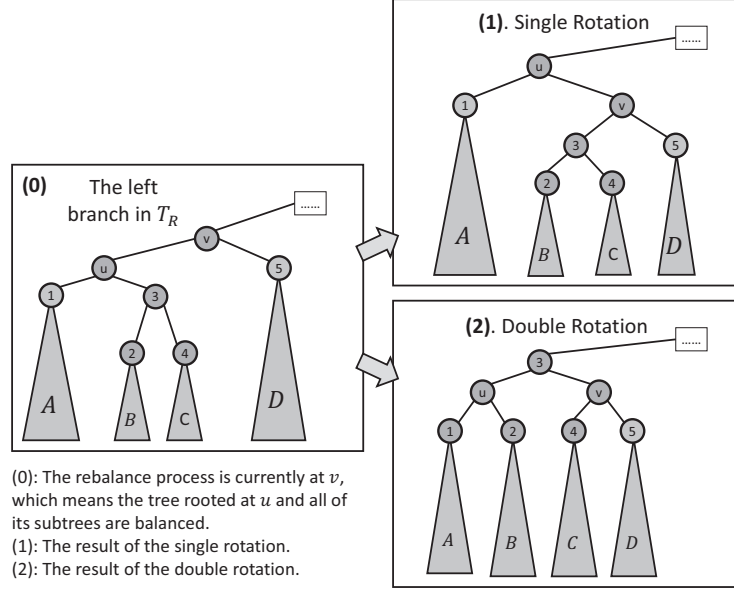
(0) The left branch in $T_R$

......

v

u

5

1

3

2

4

$A$

$B$

C

$D$

(1). Single Rotation

......

u

1

v

3

5

2

4

$A$

$B$

C

$D$

(2). Double Rotation

......

3

u

v

1

2

4

5

$A$

$B$

$C$

$D$

(0): The rebalance process is currently at $v$, which means the tree rooted at $u$ and all of its subtrees are balanced.
(1): The result of the single rotation.
(2): The result of the double rotation.